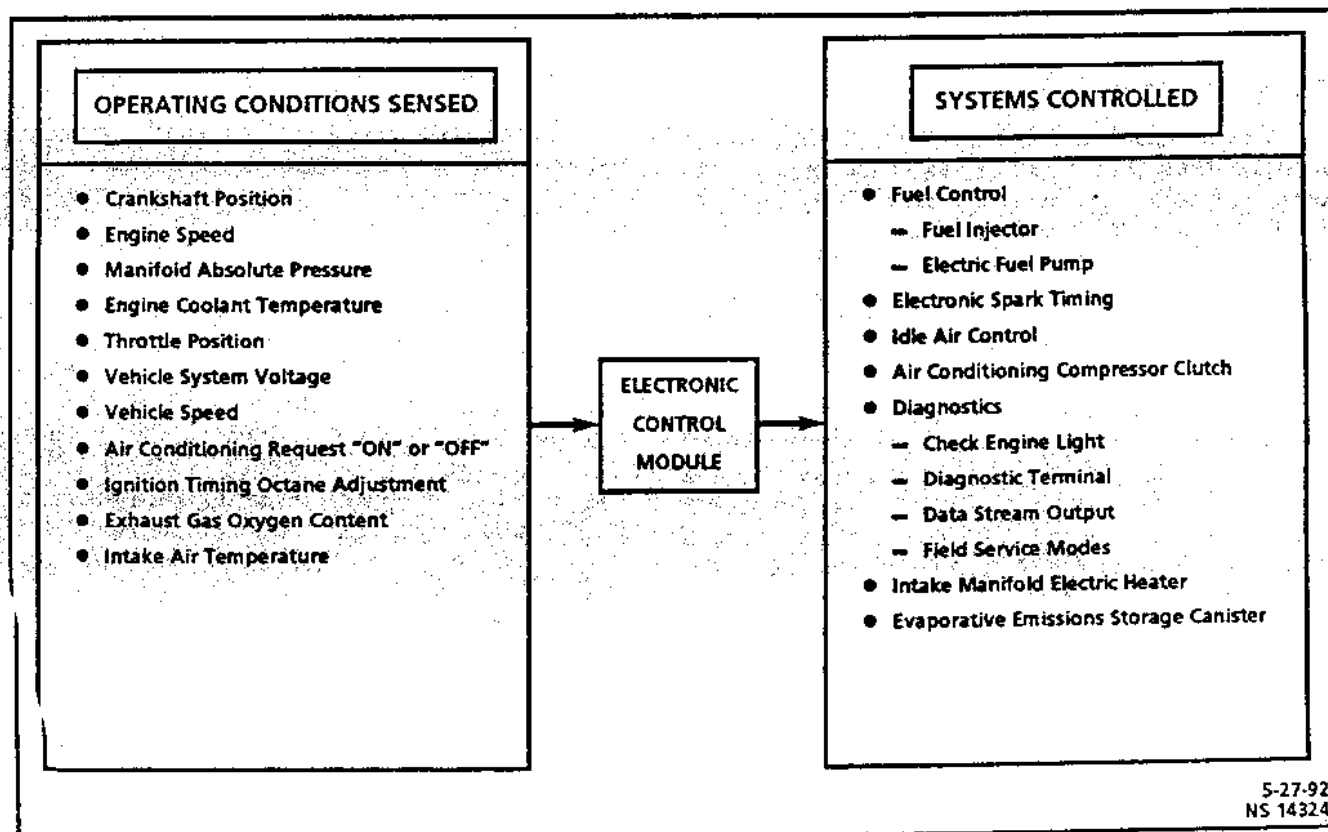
OPERATING CONDITIONS SENSED

- Crankshaft Position
- Engine Speed
- Manifold Absolute Pressure
- Engine Coolant Temperature
- Throttle Position
- Vehicle System Voltage
- Vehicle Speed
- Air Conditioning Request "ON" or "OFF"
- Ignition Timing Octane Adjustment
- Exhaust Gas Oxygen Content
- Intake Air Temperature

ELECTRONIC CONTROL MODULE

SYSTEMS CONTROLLED

- Fuel Control
  - Fuel Injector
  - Electric Fuel Pump
- Electronic Spark Timing
- Idle Air Control
- Air Conditioning Compressor Clutch
- Diagnostics
  - Check Engine Light
  - Diagnostic Terminal
  - Data Stream Output
  - Field Service Modes
- Intake Manifold Electric Heater
- Evaporative Emissions Storage Canister

5-27-92
NS 14324